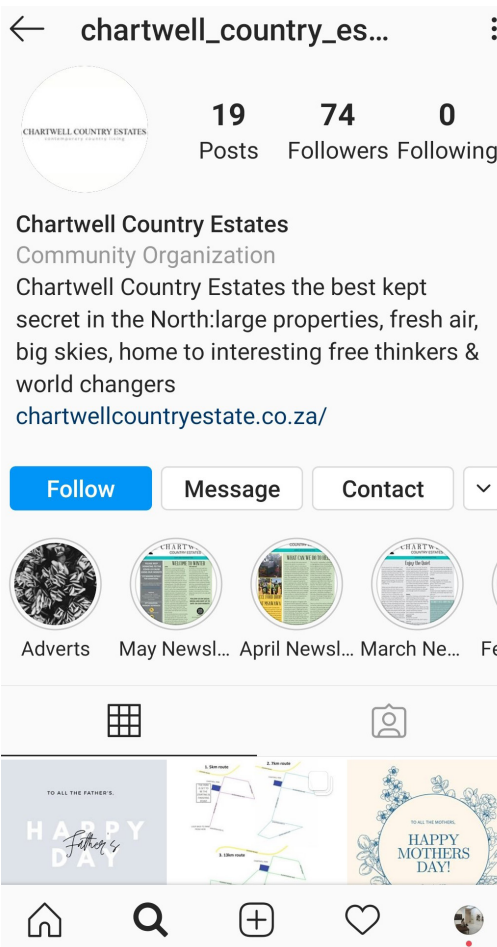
chartwell_country_es...

CHARTWELL COUNTRY ESTATES
contemporary country living

19 Posts
74 Followers
0 Following

Chartwell Country Estates
Community Organization
Chartwell Country Estates the best kept secret in the North:large properties, fresh air, big skies, home to interesting free thinkers & world changers
chartwellcountryestate.co.za/

Follow
Message
Contact

Adverts
May Newsl...
April Newsl...
March Ne...
Fe

TO ALL THE FATHER'S.
HAPPY Father's DAY

1. 5km route
2. 7km route
3. 10km route

TO ALL THE MOTHERS.
HAPPY MOTHERS DAY!